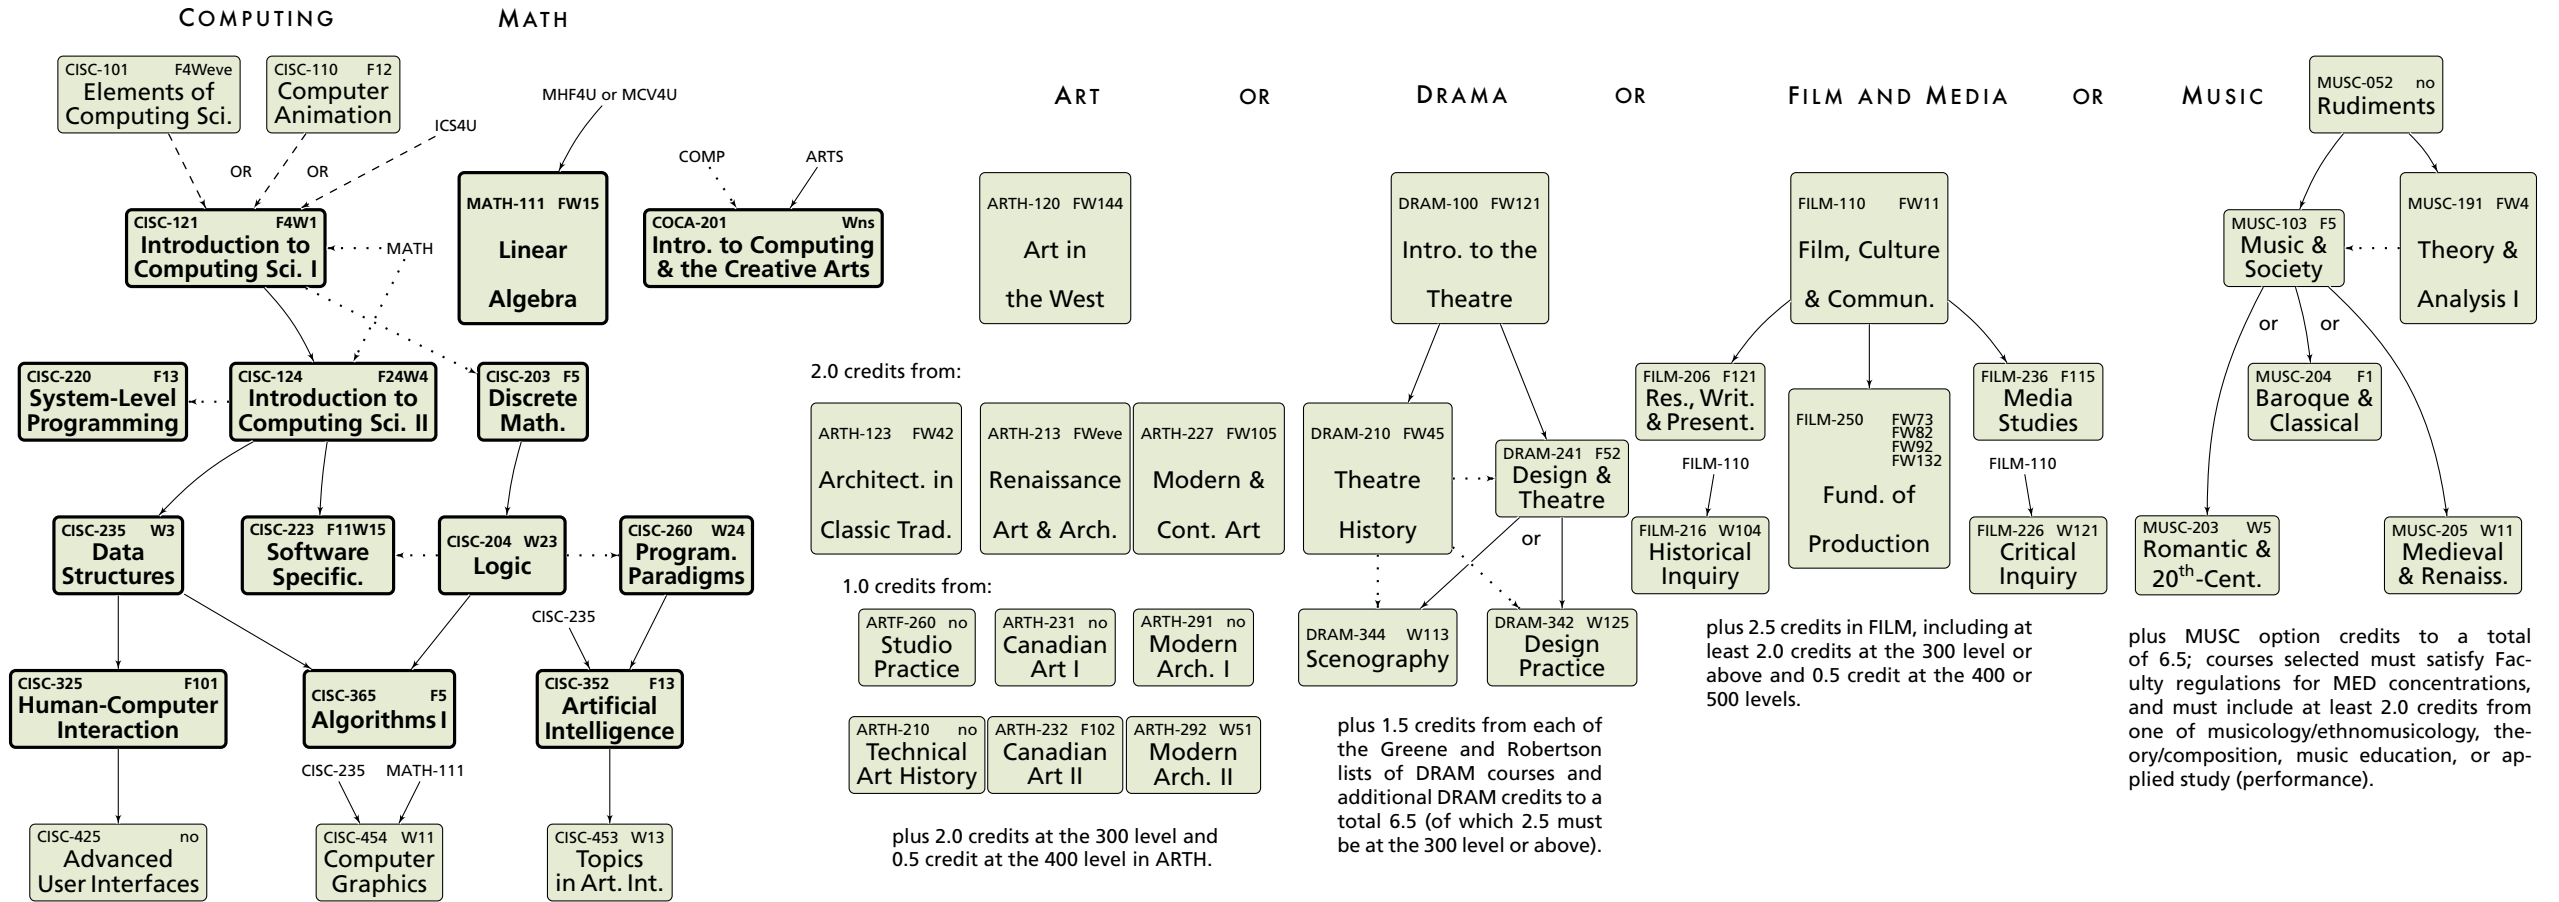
COMPUTING MATH

CISC-101 F4Weve
Elements of Computing Sci.

CISC-110 F12
Computer Animation

ICS4U

OR OR

MHF4U or MCV4U

COMP ARTS

CISC-121 F4W1
Introduction to Computing Sci. I

MATH

MATH-111 FW15
Linear Algebra

COCA-201 Wns
Intro. to Computing & the Creative Arts

CISC-220 F13
System-Level Programming

CISC-124 F24W4
Introduction to Computing Sci. II

CISC-203 F5
Discrete Math.

CISC-235 W3
Data Structures

CISC-223 F11W15
Software Specific.

CISC-204 W23
Logic

CISC-260 W24
Program. Paradigms

CISC-235

CISC-325 F101
Human-Computer Interaction

CISC-365 F5
Algorithms I

CISC-352 F13
Artificial Intelligence

CISC-235 MATH-111

CISC-425 no
Advanced User Interfaces

CISC-454 W11
Computer Graphics

CISC-453 W13
Topics in Art. Int.

ART OR DRAMA OR FILM AND MEDIA OR MUSIC

ARTH-120 FW144
Art in the West

2.0 credits from:

ARTH-123 FW42
Architect. in Classic Trad.

ARTH-213 FWeve
Renaissance Art & Arch.

ARTH-227 FW105
Modern & Cont. Art

1.0 credits from:

ARTF-260 no
Studio Practice

ARTH-231 no
Canadian Art I

ARTH-291 no
Modern Arch. I

ARTH-210 no
Technical Art History

ARTH-232 F102
Canadian Art II

ARTH-292 W51
Modern Arch. II

plus 2.0 credits at the 300 level and 0.5 credit at the 400 level in ARTH.

DRAM-100 FW121
Intro. to the Theatre

DRAM-210 FW45
Theatre History

DRAM-241 F52
Design & Theatre

or

DRAM-344 W113
Scenography

DRAM-342 W125
Design Practice

plus 1.5 credits from each of the Greene and Robertson lists of DRAM courses and additional DRAM credits to a total 6.5 (of which 2.5 must be at the 300 level or above).

FILM-110 FW11
Film, Culture & Commun.

FILM-206 F121
Res., Writ. & Present.

FILM-250 FW73 FW82 FW92 FW132
Fund. of Production

FILM-236 F115
Media Studies

FILM-110

FILM-110

FILM-216 W104
Historical Inquiry

FILM-226 W121
Critical Inquiry

plus 2.5 credits in FILM, including at least 2.0 credits at the 300 level or above and 0.5 credit at the 400 or 500 levels.

MUSC-052 no
Rudiments

MUSC-103 F5
Music & Society

MUSC-191 FW4
Theory & Analysis I

or or

MUSC-204 F1
Baroque & Classical

MUSC-203 W5
Romantic & 20$^{th}$-Cent.

MUSC-205 W11
Medieval & Renaiss.

plus MUSC option credits to a total of 6.5; courses selected must satisfy Faculty regulations for MED concentrations, and must include at least 2.0 credits from one of musicology/ethnomusicology, theory/composition, music education, or applied study (performance).